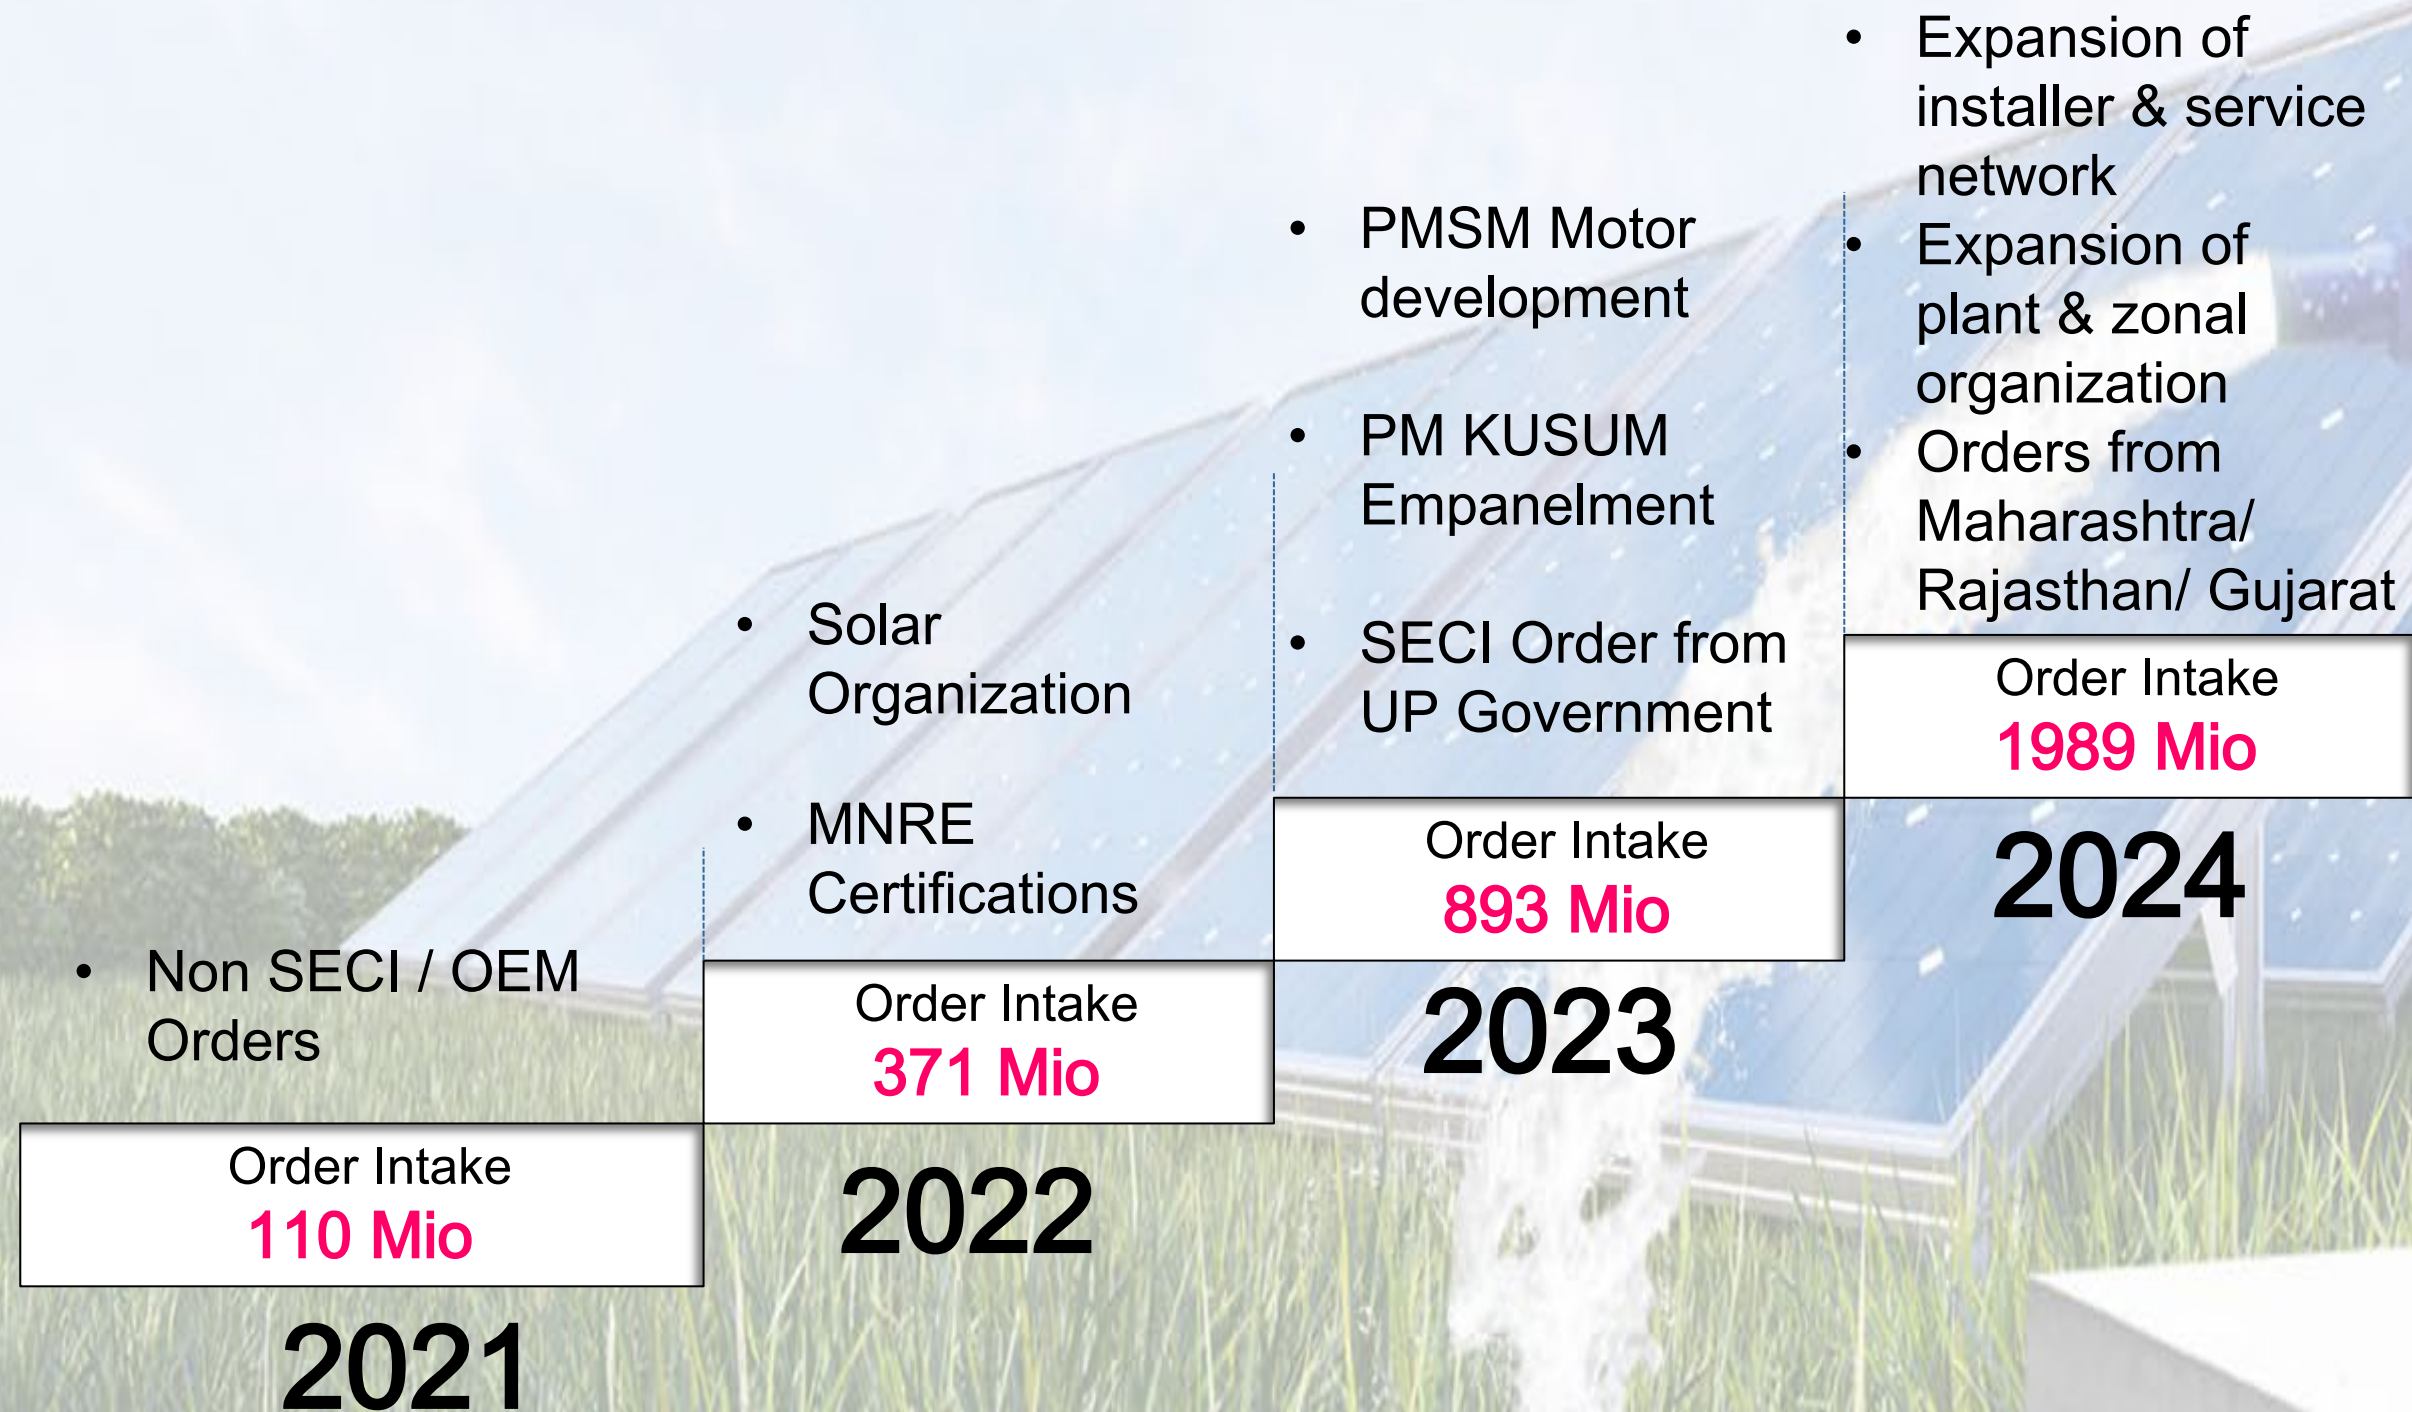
- Non SECI / OEM Orders

Order Intake
110 Mio

2021

- Solar Organization
- MNRE Certifications

Order Intake
371 Mio

2022

- PMSM Motor development
- PM KUSUM Empanelment
- SECI Order from UP Government

Order Intake
893 Mio

2023

- Expansion of installer & service network
- Expansion of plant & zonal organization
- Orders from Maharashtra/ Rajasthan/ Gujarat

Order Intake
1989 Mio

2024